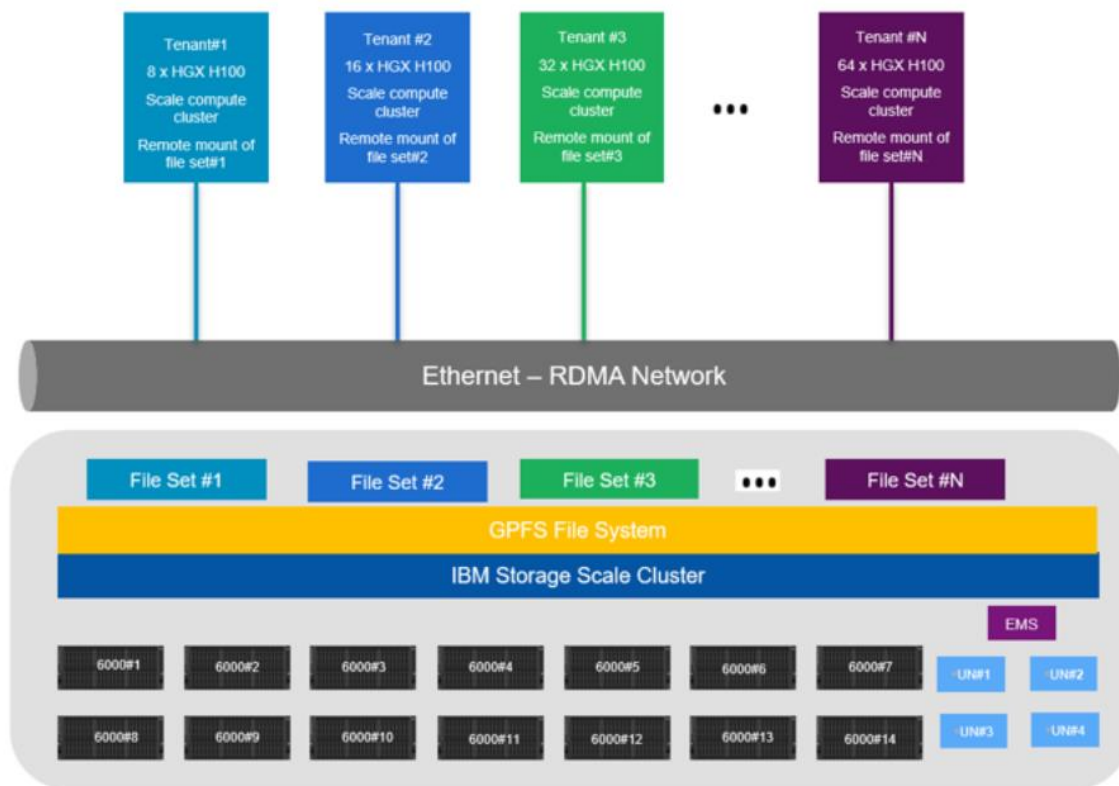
Tenant#1
8 x HGX H100
Scale compute cluster
Remote mount of file set#1

Tenant #2
16 x HGX H100
Scale compute cluster
Remote mount of file set#2

Tenant #3
32 x HGX H100
Scale compute cluster
Remote mount of file set#3

•••

Tenant #N
64 x HGX H100
Scale compute cluster
Remote mount of file set#N

Ethernet – RDMA Network

File Set #1
File Set #2
File Set #3
•••
File Set #N

GPFS File System

IBM Storage Scale Cluster

EMS

6000#1
6000#2
6000#3
6000#4
6000#5
6000#6
6000#7
UN#1
UN#2

6000#8
6000#9
6000#10
6000#11
6000#12
6000#13
6000#14
UN#3
UN#4